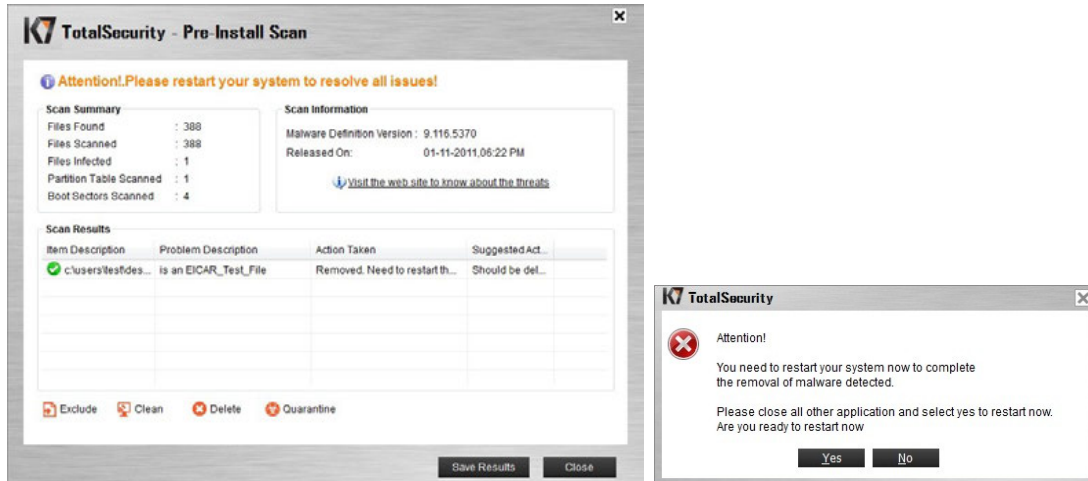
K7 TotalSecurity - Pre-Install Scan

Attention!.Please restart your system to resolve all issues!

Scan Summary
Files Found : 388
Files Scanned : 388
Files Infected : 1
Partition Table Scanned : 1
Boot Sectors Scanned : 4

Scan Information
Malware Definition Version : 9.116.5370
Released On: 01-11-2011,06:22 PM
Visit the web site to know about the threats

Scan Results

| Item Description | Problem Description | Action Taken | Suggested Act... |
|---|---|---|---|
| c:\users\testfiles... | is an EICAR_Test_File | Removed. Need to restart th... | Should be del... |

Exclude Clean Delete Quarantine

Save Results Close

K7 TotalSecurity

Attention!

You need to restart your system now to complete the removal of malware detected.

Please close all other application and select yes to restart now. Are you ready to restart now

Yes No